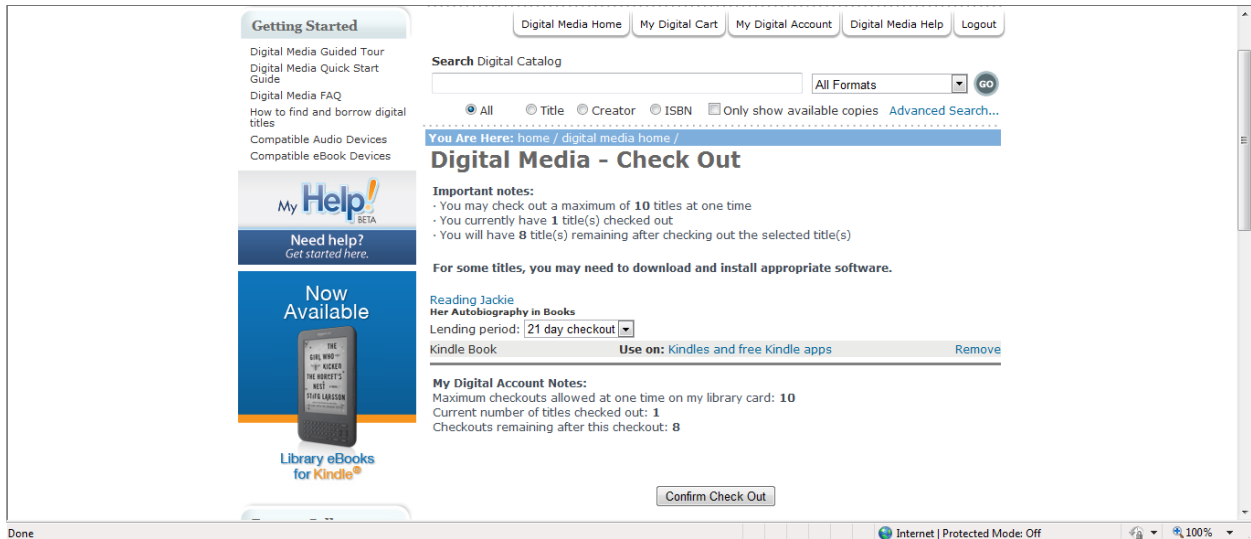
Getting Started

Digital Media Guided Tour
Digital Media Quick Start Guide
Digital Media FAQ
How to find and borrow digital titles
Compatible Audio Devices
Compatible eBook Devices

My Help! BETA
Need help?
Get started here.

Now Available

THE GIRL WHO KICKED THE HORNET'S NEST STIEG LARSSON

Library eBooks for Kindle®

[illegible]

Digital Media Home | My Digital Cart | My Digital Account | Digital Media Help | Logout

Search Digital Catalog

All Formats
GO

All   Title   Creator   ISBN   Only show available copies   Advanced Search...

You Are Here: home / digital media home /

Digital Media - Check Out

Important notes:
· You may check out a maximum of 10 titles at one time
· You currently have 1 title(s) checked out
· You will have 8 title(s) remaining after checking out the selected title(s)

For some titles, you may need to download and install appropriate software.

Reading Jackie
Her Autobiography in Books
Lending period: 21 day checkout

| Kindle Book | Use on: Kindles and free Kindle apps | Remove |
|---|---|---|

My Digital Account Notes:
Maximum checkouts allowed at one time on my library card: 10
Current number of titles checked out: 1
Checkouts remaining after this checkout: 8

Confirm Check Out

Done
Internet | Protected Mode: Off
100%